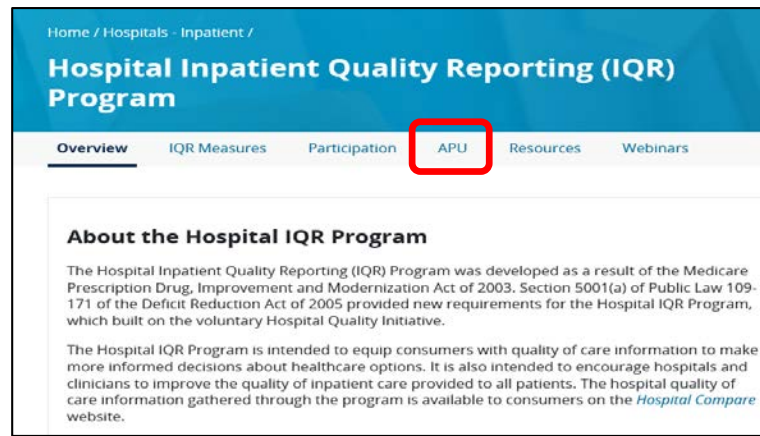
Home / Hospitals - Inpatient /

Hospital Inpatient Quality Reporting (IQR) Program

Overview IQR Measures Participation APU Resources Webinars

About the Hospital IQR Program

The Hospital Inpatient Quality Reporting (IQR) Program was developed as a result of the Medicare Prescription Drug, Improvement and Modernization Act of 2003. Section 5001(a) of Public Law 109-171 of the Deficit Reduction Act of 2005 provided new requirements for the Hospital IQR Program, which built on the voluntary Hospital Quality Initiative.

The Hospital IQR Program is intended to equip consumers with quality of care information to make more informed decisions about healthcare options. It is also intended to encourage hospitals and clinicians to improve the quality of inpatient care provided to all patients. The hospital quality of care information gathered through the program is available to consumers on the Hospital Compare website.